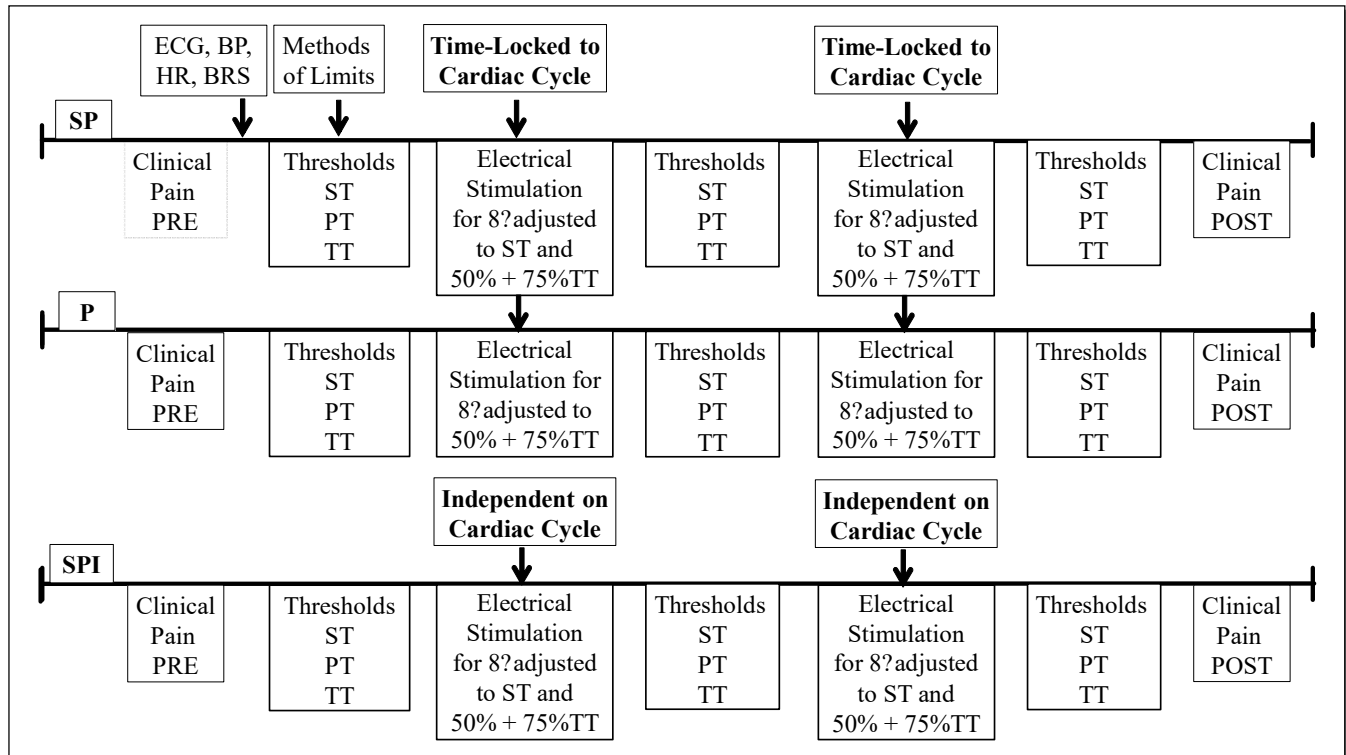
ECG, BP, HR, BRS

Methods of Limits

**Time-Locked to Cardiac Cycle**

**Time-Locked to Cardiac Cycle**

SP

Clinical Pain PRE

Thresholds ST PT TT

Electrical Stimulation for 8?adjusted to ST and 50% + 75%TT

Thresholds ST PT TT

Electrical Stimulation for 8?adjusted to ST and 50% + 75%TT

Thresholds ST PT TT

Clinical Pain POST

P

Clinical Pain PRE

Thresholds ST PT TT

Electrical Stimulation for 8?adjusted to 50% + 75%TT

Thresholds ST PT TT

Electrical Stimulation for 8?adjusted to 50% + 75%TT

Thresholds ST PT TT

Clinical Pain POST

**Independent on Cardiac Cycle**

**Independent on Cardiac Cycle**

SPI

Clinical Pain PRE

Thresholds ST PT TT

Electrical Stimulation for 8?adjusted to ST and 50% + 75%TT

Thresholds ST PT TT

Electrical Stimulation for 8?adjusted to ST and 50% + 75%TT

Thresholds ST PT TT

Clinical Pain POST